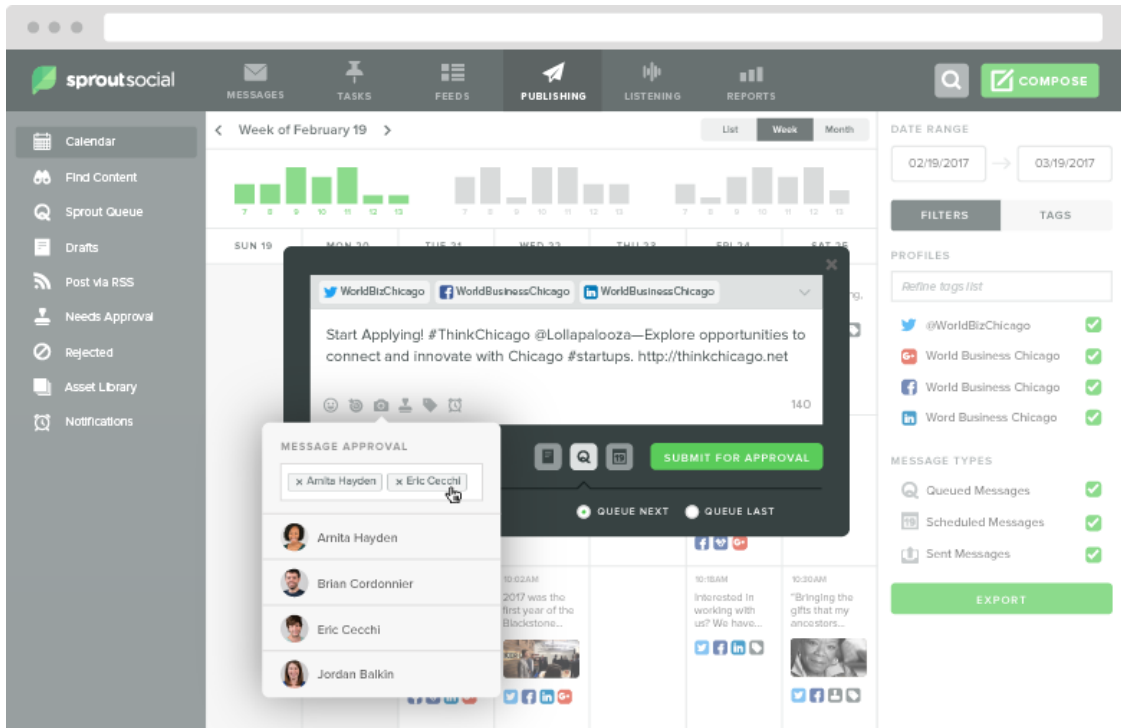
sproutsocial

MESSAGES TASKS FEEDS PUBLISHING LISTENING REPORTS

COMPOSE

Calendar
Find Content
Sprout Queue
Drafts
Post via RSS
Needs Approval
Rejected
Asset Library
Notifications

Week of February 19

List Week Month

7 8 9 10 11 12 13 7 8 9 10 11 12 13 7 8 9 10 11 12 13

SUN 19 MON 20 TUE 21 WED 22 THU 23 FRI 24 SAT 25

WorldBizChicago WorldBusinessChicago WorldBusinessChicago

Start Applying! #ThinkChicago @Lollapalooza—Explore opportunities to connect and innovate with Chicago #startups. http://thinkchicago.net

140

SUBMIT FOR APPROVAL

QUEUE NEXT QUEUE LAST

MESSAGE APPROVAL

× Amita Hayden × Eric Cecchi

Amita Hayden
Brian Cordonnier
Eric Cecchi
Jordan Balkin

10:02AM
2017 was the first year of the Blackstone...

10:18AM
Interested in working with us? We have...

10:30AM
"Bringing the gifts that my ancestors...

DATE RANGE
02/19/2017 03/19/2017

FILTERS TAGS

PROFILES

Refine tags list

@WorldBizChicago
World Business Chicago
World Business Chicago
Word Business Chicago

MESSAGE TYPES

Queued Messages
Scheduled Messages
Sent Messages

EXPORT